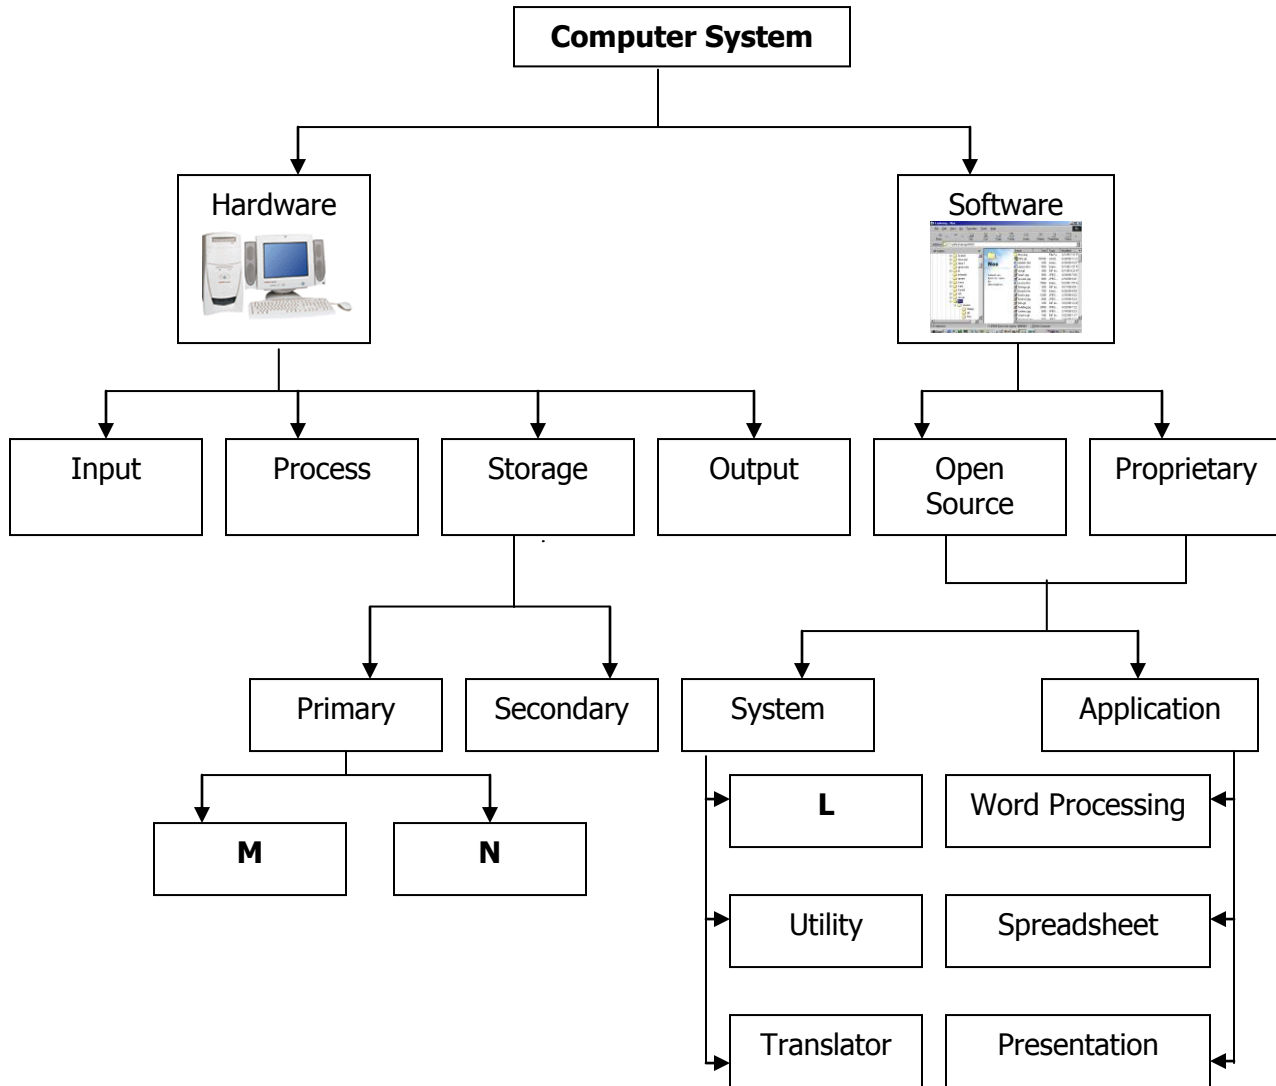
Computer System

Hardware

Software

Input

Process

Storage

Output

Open Source

Proprietary

Primary

Secondary

System

Application

M

N

L

Utility

Translator

Word Processing

Spreadsheet

Presentation